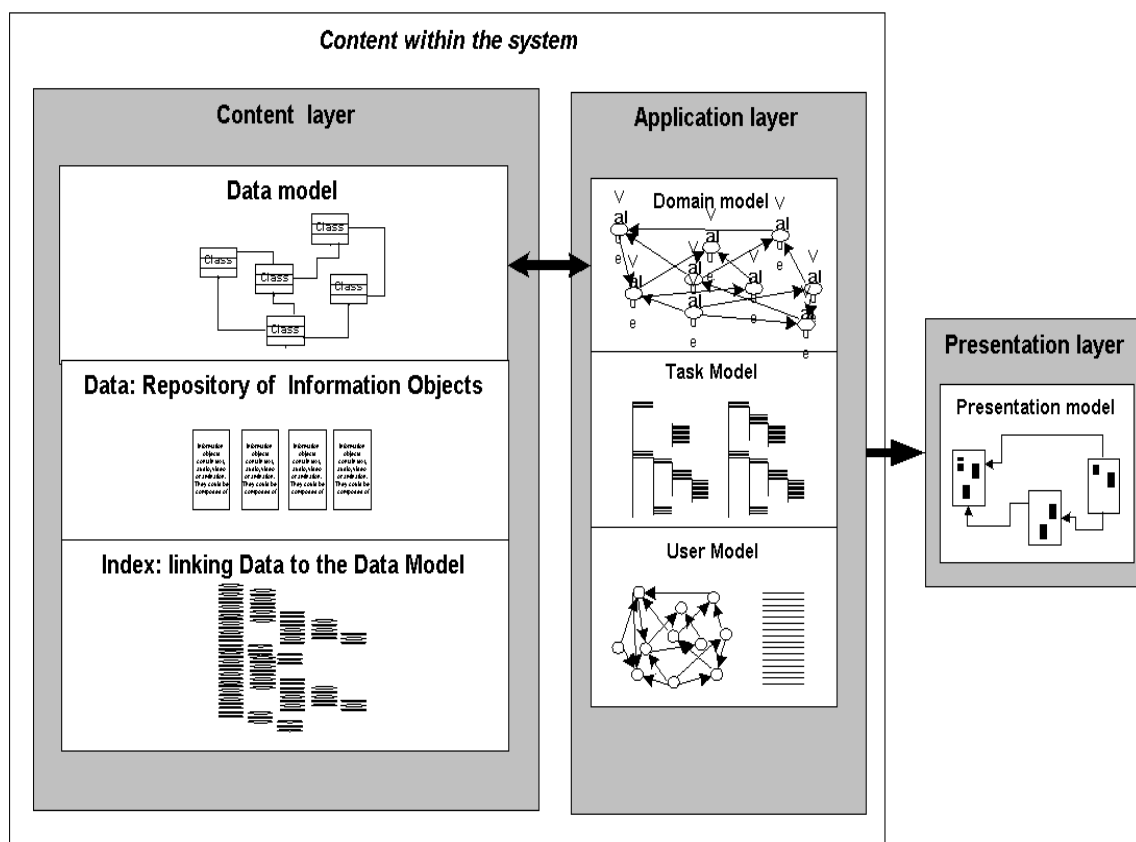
Content within the system

Content layer

Data model

Class

Class

Class

Class

Class

Data: Repository of Information Objects

Information objects contain text, audio, video or animation. They could be composed of

Information objects contain text, audio, video or animation. They could be composed of

Information objects contain text, audio, video or animation. They could be composed of

Information objects contain text, audio, video or animation. They could be composed of

Index: linking Data to the Data Model

Application layer

Domain model

V al u e

V al u e

V al u e

V al u e

V al u e

V al u e

V al u e

V al u e

Task Model

User Model

Presentation layer

Presentation model